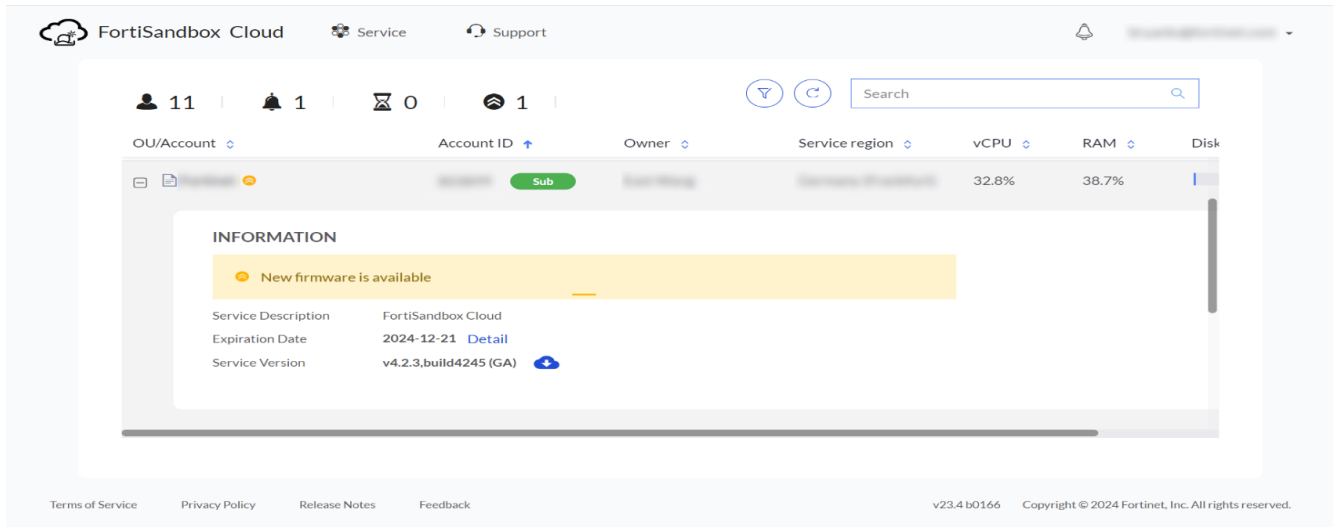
FortiSandbox Cloud Service Support

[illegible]

11 1 0 1

Search

| OU/Account | Account ID | Owner | Service region | vCPU | RAM | Disk |
|---|---|---|---|---|---|---|
| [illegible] | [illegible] Sub | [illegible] | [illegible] | 32.8% | 38.7% | |

INFORMATION

New firmware is available

Service Description FortiSandbox Cloud
Expiration Date 2024-12-21 Detail
Service Version v4.2.3,build4245 (GA)

Terms of Service Privacy Policy Release Notes Feedback v23.4 b0166 Copyright © 2024 Fortinet, Inc. All rights reserved.